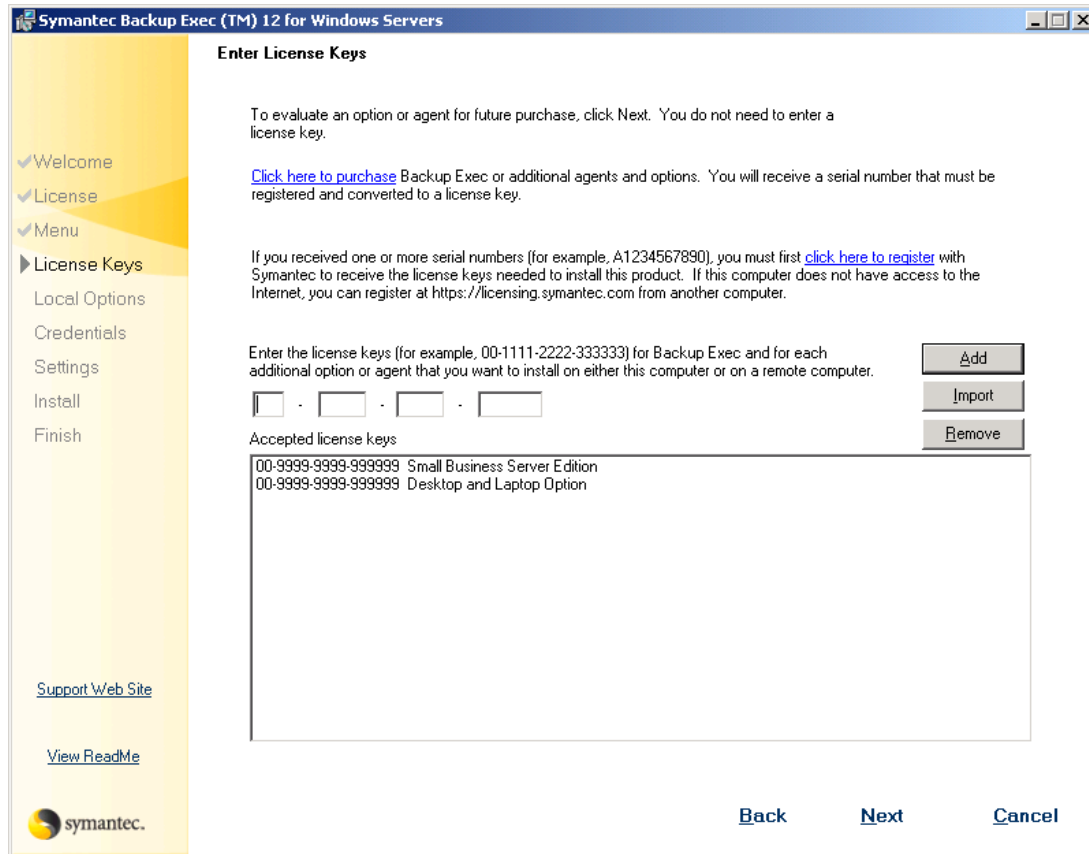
Symantec Backup Exec (TM) 12 for Windows Servers

Welcome
License
Menu
License Keys
Local Options
Credentials
Settings
Install
Finish

Enter License Keys

To evaluate an option or agent for future purchase, click Next. You do not need to enter a license key.

Click here to purchase Backup Exec or additional agents and options. You will receive a serial number that must be registered and converted to a license key.

If you received one or more serial numbers (for example, A1234567890), you must first click here to register with Symantec to receive the license keys needed to install this product. If this computer does not have access to the Internet, you can register at https://licensing.symantec.com from another computer.

Enter the license keys (for example, 00-1111-2222-333333) for Backup Exec and for each additional option or agent that you want to install on either this computer or on a remote computer.

Add
Import
Remove

- - -

Accepted license keys

00-9999-9999-999999 Small Business Server Edition
00-9999-9999-999999 Desktop and Laptop Option

Support Web Site

View ReadMe

symantec.

Back
Next
Cancel